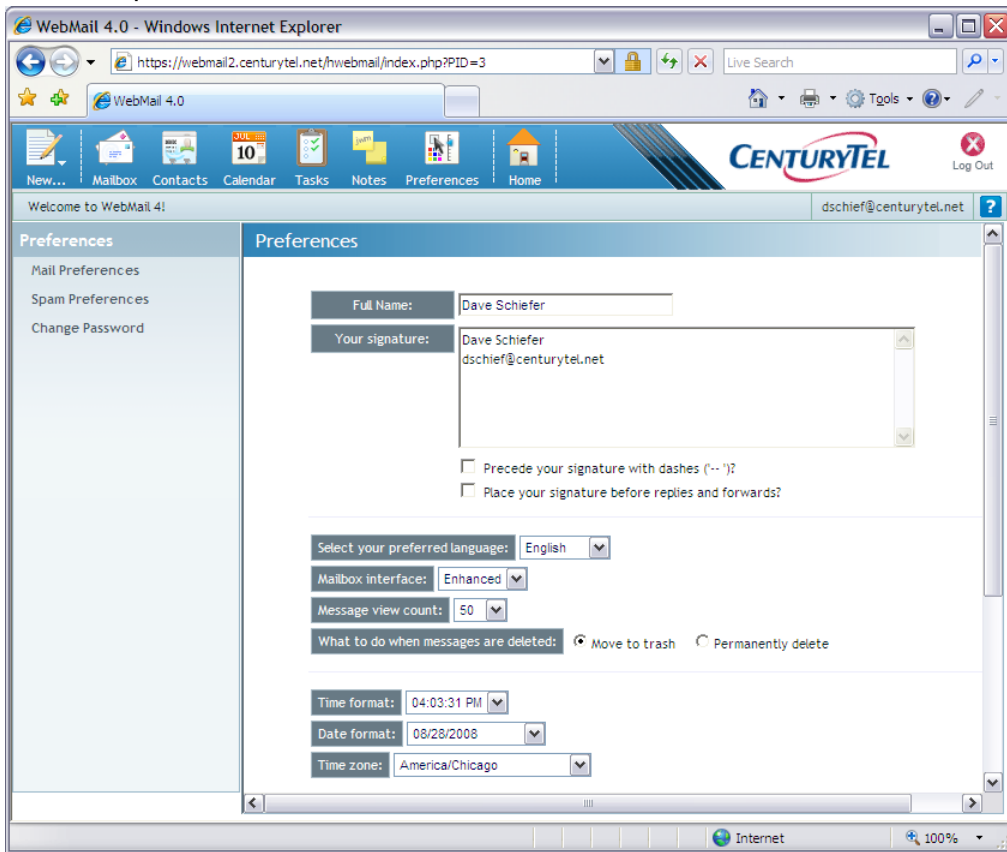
WebMail 4.0 - Windows Internet Explorer

https://webmail2.centurytel.net/hwebmail/index.php?PID=3

Live Search

WebMail 4.0

Tools

New... Mailbox Contacts Calendar Tasks Notes Preferences Home

CENTURYTEL

Log Out

Welcome to WebMail 4!

dschief@centurytel.net

Preferences

Mail Preferences
Spam Preferences
Change Password

Preferences

Full Name: Dave Schiefer

Your signature: Dave Schiefer
dschief@centurytel.net

Precede your signature with dashes ('-- ')?
Place your signature before replies and forwards?

Select your preferred language: English
Mailbox interface: Enhanced
Message view count: 50
What to do when messages are deleted: Move to trash Permanently delete

Time format: 04:03:31 PM
Date format: 08/28/2008
Time zone: America/Chicago

Internet 100%